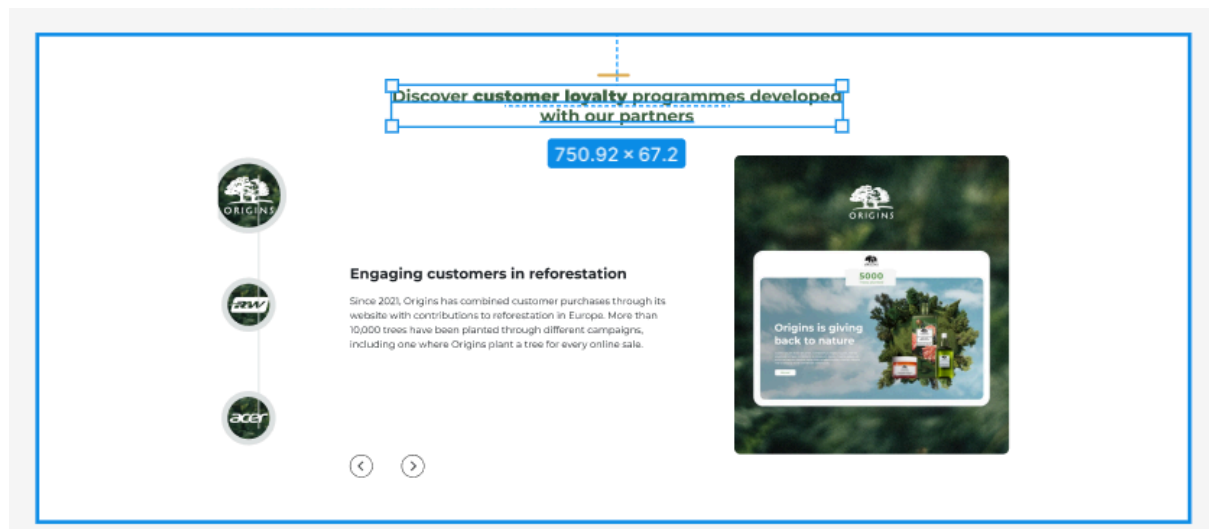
Discover **customer loyalty** programmes developed with our partners

750.92 × 67.2

ORIGINS

RW

acer

Engaging customers in reforestation

Since 2021, Origins has combined customer purchases through its website with contributions to reforestation in Europe. More than 10,000 trees have been planted through different campaigns, including one where Origins plant a tree for every online sale.

ORIGINS

5000

Origins is giving back to nature